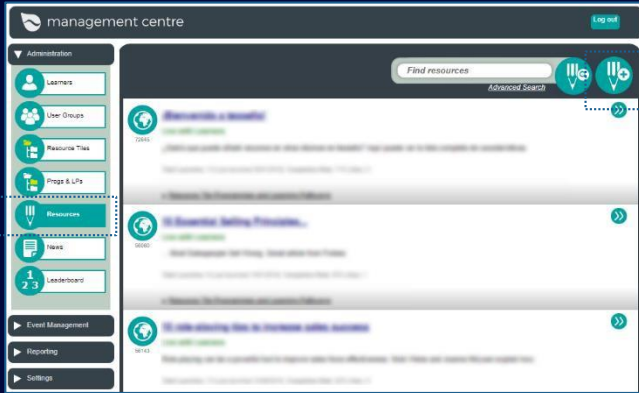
management centre

Log out

Administration

Learners

User Groups

Resource Tiles

Progs & LPs

Resources

News

Leaderboard

Event Management

Reporting

Settings

Find resources

Advanced Search

¡Bienvenido a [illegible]!

Live with Learners

72645

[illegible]

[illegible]

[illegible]

10 Essential Selling Principles...

Live with Learners

56080

... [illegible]

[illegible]

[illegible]

10 role-playing tips to increase sales success

Live with Learners

56743

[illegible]

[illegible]